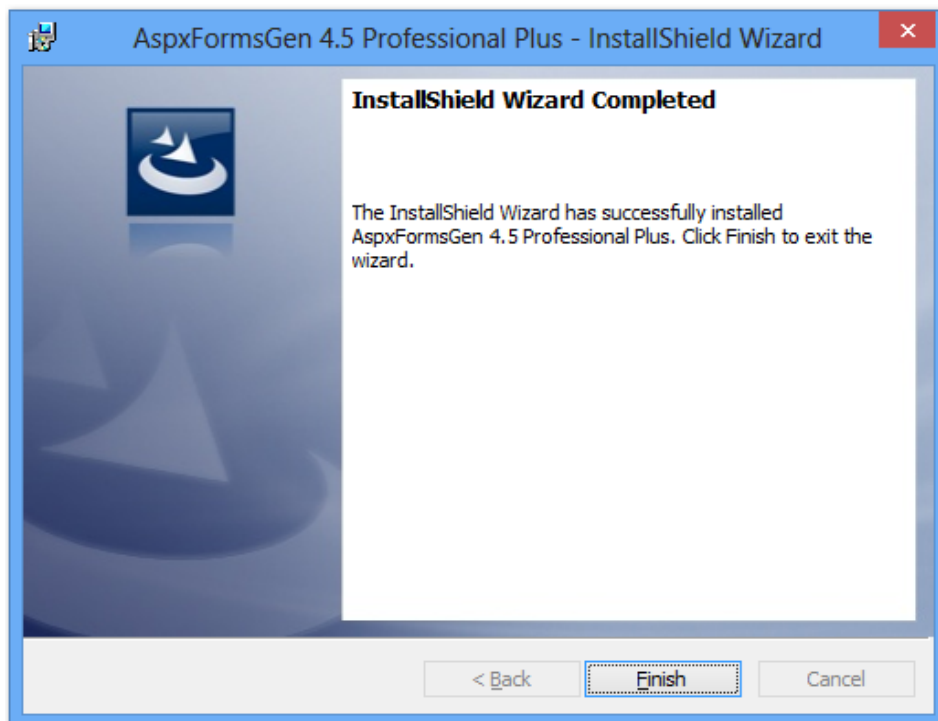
AspxFormsGen 4.5 Professional Plus - InstallShield Wizard

×

InstallShield Wizard Completed

The InstallShield Wizard has successfully installed AspxFormsGen 4.5 Professional Plus. Click Finish to exit the wizard.

< Back

Finish

Cancel